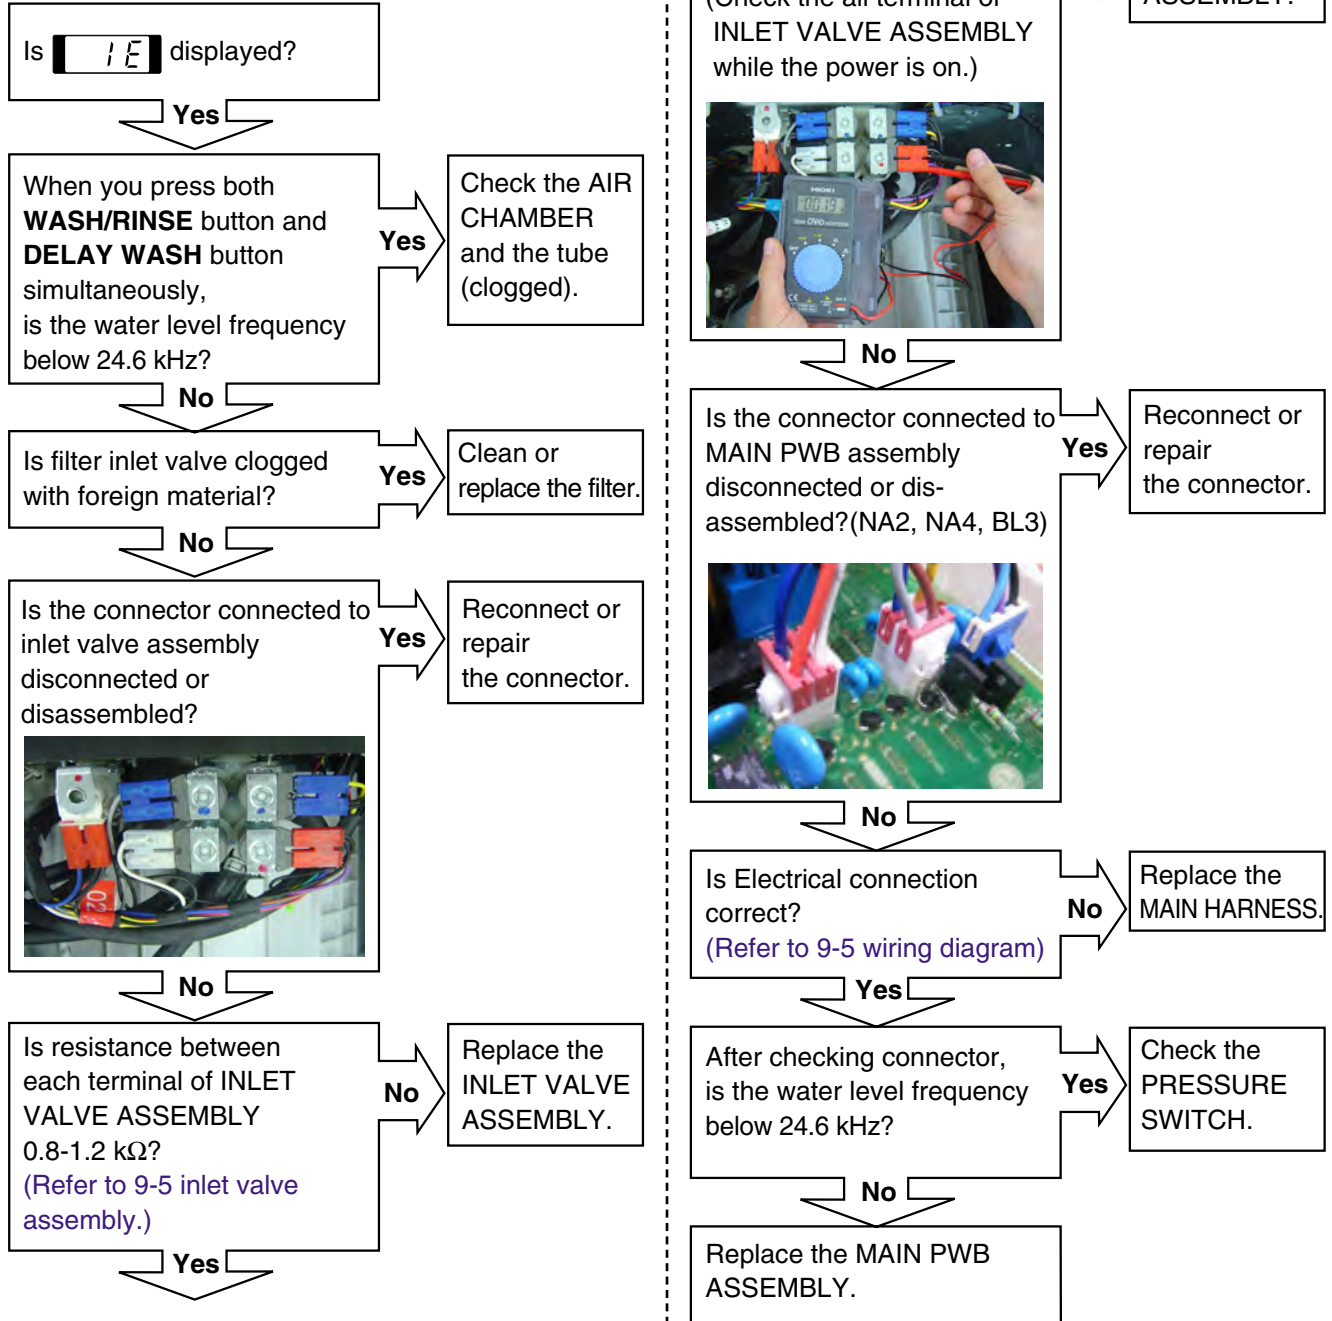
Is 1E displayed?

Yes

When you press both **WASH/RINSE** button and **DELAY WASH** button simultaneously, is the water level frequency below 24.6 kHz?

Yes

Check the AIR CHAMBER and the tube (clogged).

No

Is filter inlet valve clogged with foreign material?

Yes

Clean or replace the filter.

No

Is the connector connected to inlet valve assembly disconnected or disassembled?

Yes

Reconnect or repair the connector.

No

Is resistance between each terminal of INLET VALVE ASSEMBLY 0.8-1.2 kΩ? (Refer to 9-5 inlet valve assembly.)

No

Replace the INLET VALVE ASSEMBLY.

Yes

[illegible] INLET VALVE ASSEMBLY while the power is on.)

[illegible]

No

Is the connector connected to MAIN PWB assembly disconnected or disassembled?(NA2, NA4, BL3)

Yes

Reconnect or repair the connector.

No

Is Electrical connection correct? (Refer to 9-5 wiring diagram)

No

Replace the MAIN HARNESS.

Yes

After checking connector, is the water level frequency below 24.6 kHz?

Yes

Check the PRESSURE SWITCH.

No

Replace the MAIN PWB ASSEMBLY.